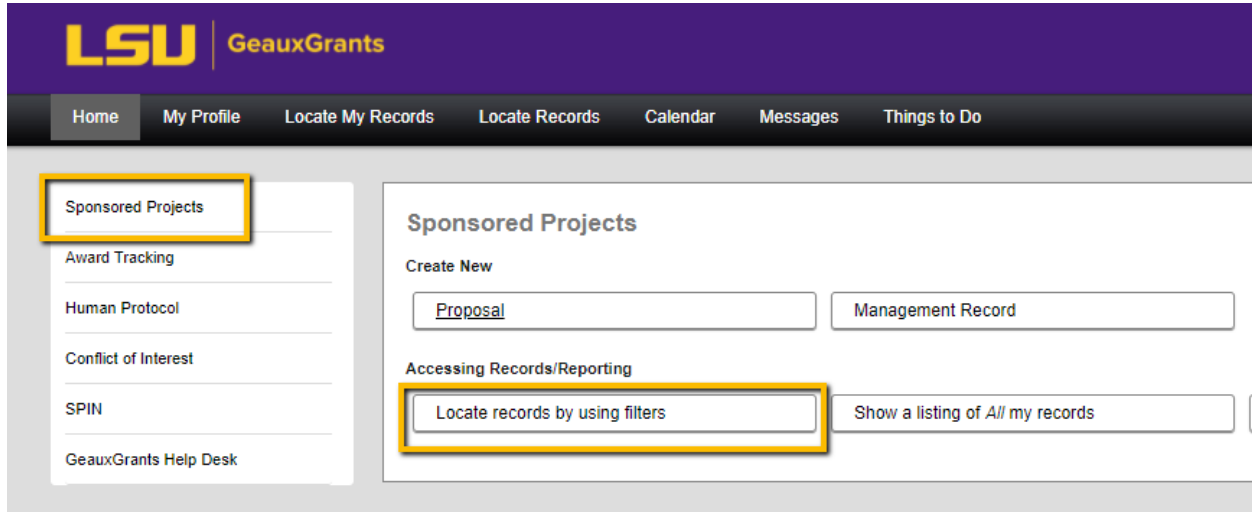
LSU | GeauxGrants

Home My Profile Locate My Records Locate Records Calendar Messages Things to Do

Sponsored Projects
Award Tracking
Human Protocol
Conflict of Interest
SPIN
GeauxGrants Help Desk

Sponsored Projects

Create New

Proposal
Management Record

Accessing Records/Reporting

Locate records by using filters
Show a listing of All my records